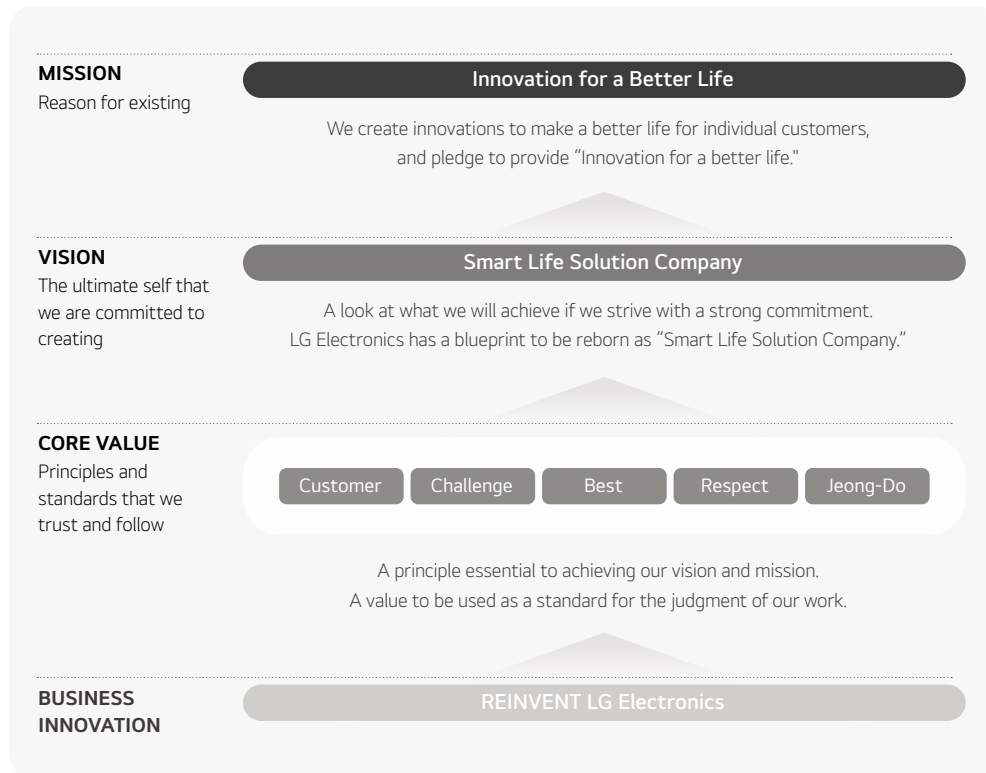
MISSION
Reason for existing

Innovation for a Better Life

We create innovations to make a better life for individual customers, and pledge to provide "Innovation for a better life."

VISION
The ultimate self that we are committed to creating

Smart Life Solution Company

A look at what we will achieve if we strive with a strong commitment. LG Electronics has a blueprint to be reborn as "Smart Life Solution Company."

CORE VALUE
Principles and standards that we trust and follow

Customer
Challenge
Best
Respect
Jeong-Do

A principle essential to achieving our vision and mission. A value to be used as a standard for the judgment of our work.

BUSINESS INNOVATION

REINVENT LG Electronics